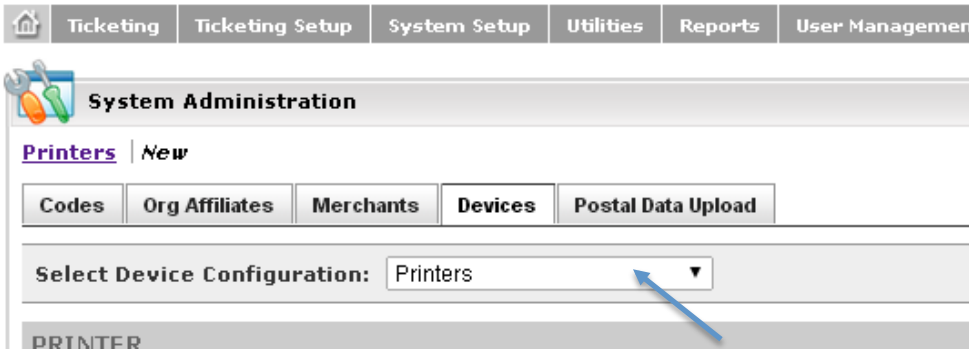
Ticketing | Ticketing Setup | System Setup | Utilities | Reports | User Managemen

System Administration

Printers | New

Codes | Org Affiliates | Merchants | Devices | Postal Data Upload

Select Device Configuration: Printers ▼

PRINTER